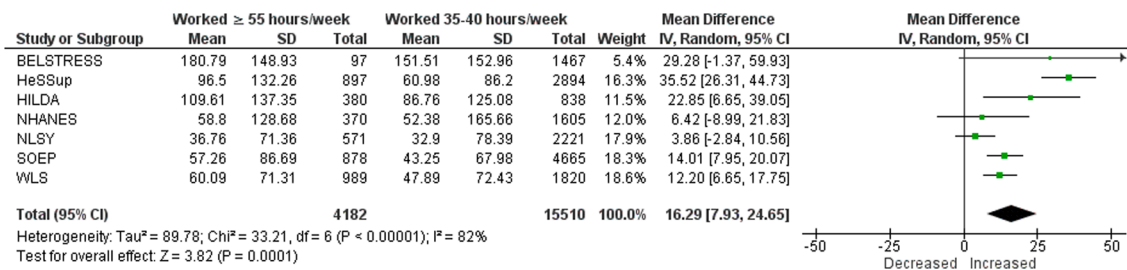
| Study or Subgroup | Worked ≥ 55 hours/week Mean | SD | Total | Worked 35-40 hours/week Mean | SD | Total | Weight | Mean Difference IV, Random, 95% CI |
|---|---|---|---|---|---|---|---|---|
| BELSTRESS | 180.79 | 148.93 | 97 | 151.51 | 152.96 | 1467 | 5.4% | 29.28 [-1.37, 59.93] |
| HeSSup | 96.5 | 132.26 | 897 | 60.98 | 86.2 | 2894 | 16.3% | 35.52 [26.31, 44.73] |
| HILDA | 109.61 | 137.35 | 380 | 86.76 | 125.08 | 838 | 11.5% | 22.85 [6.65, 39.05] |
| NHANES | 58.8 | 128.68 | 370 | 52.38 | 165.66 | 1605 | 12.0% | 6.42 [-8.99, 21.83] |
| NLSY | 36.76 | 71.36 | 571 | 32.9 | 78.39 | 2221 | 17.9% | 3.86 [-2.84, 10.56] |
| SOEP | 57.26 | 86.69 | 878 | 43.25 | 67.98 | 4665 | 18.3% | 14.01 [7.95, 20.07] |
| WLS | 60.09 | 71.31 | 989 | 47.89 | 72.43 | 1820 | 18.6% | 12.20 [6.65, 17.75] |
| Total (95% CI) | | | 4182 | | | 15510 | 100.0% | 16.29 [7.93, 24.65] |

Heterogeneity: Tau² = 89.78; Chi² = 33.21, df = 6 (P < 0.00001); I² = 82%
Test for overall effect: Z = 3.82 (P = 0.0001)

Mean Difference
IV, Random, 95% CI

-50 -25 0 25 50
Decreased Increased